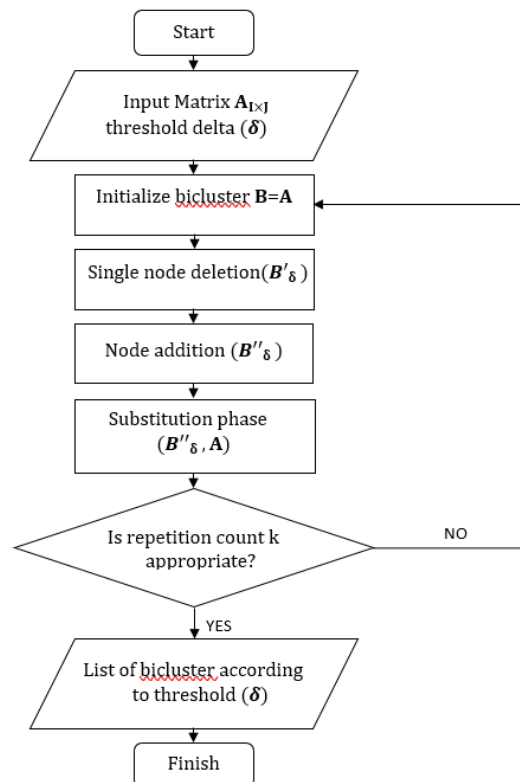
Start

Input Matrix $\mathbf{A}_{\mathbf{I\times J}}$ threshold delta ($\boldsymbol{\delta}$)

Initialize bicluster $\mathbf{B}$=$\mathbf{A}$

Single node deletion($\boldsymbol{B'}_{\delta}$)

Node addition ($\boldsymbol{B''}_{\delta}$)

Substitution phase ($\boldsymbol{B''}_{\delta}$, $\mathbf{A}$)

Is repetition count k appropriate?

NO

YES

List of bicluster according to threshold ($\boldsymbol{\delta}$)

Finish